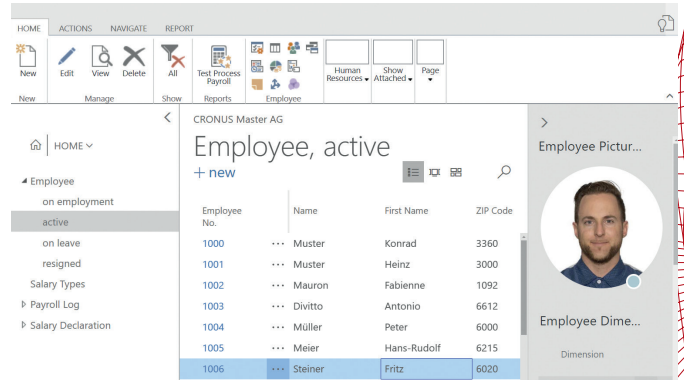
HOME ACTIONS NAVIGATE REPORT

New
New

Edit View Delete
Manage

All
Show

Test Process Payroll
Reports

Employee

Human Resources ▾ Show Attached ▾ Page ▾

HOME ∨

◢ Employee
on employment
active
on leave
resigned
Salary Types
▷ Payroll Log
▷ Salary Declaration

CRONUS Master AG

Employee, active

+ new

| Employee No. | | Name | First Name | ZIP Code |
|---|---|---|---|---|
| 1000 | ··· | Muster | Konrad | 3360 |
| 1001 | ··· | Muster | Heinz | 3000 |
| 1002 | ··· | Mauron | Fabienne | 1092 |
| 1003 | ··· | Divitto | Antonio | 6612 |
| 1004 | ··· | Müller | Peter | 6000 |
| 1005 | ··· | Meier | Hans-Rudolf | 6215 |
| 1006 | ··· | Steiner | Fritz | 6020 |

Employee Pictur...

Employee Dime...

Dimension